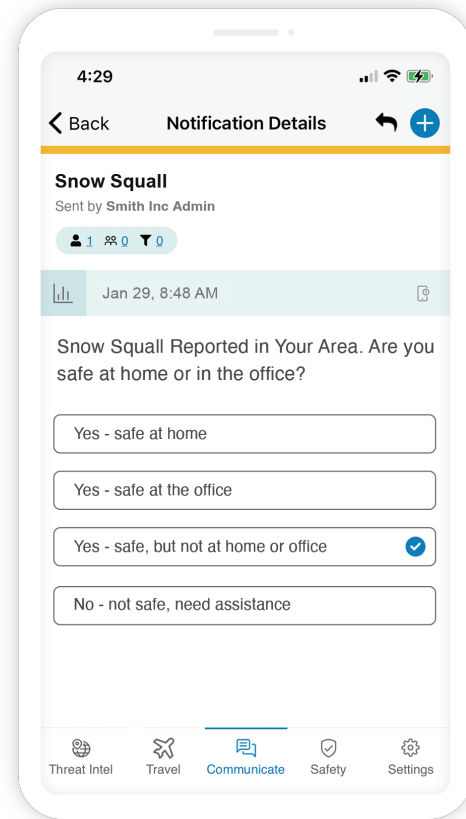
4:29

Back Notification Details

Snow Squall
Sent by Smith Inc Admin

1 0 0

Jan 29, 8:48 AM

Snow Squall Reported in Your Area. Are you safe at home or in the office?

Yes - safe at home

Yes - safe at the office

Yes - safe, but not at home or office

No - not safe, need assistance

Threat Intel Travel Communicate Safety Settings